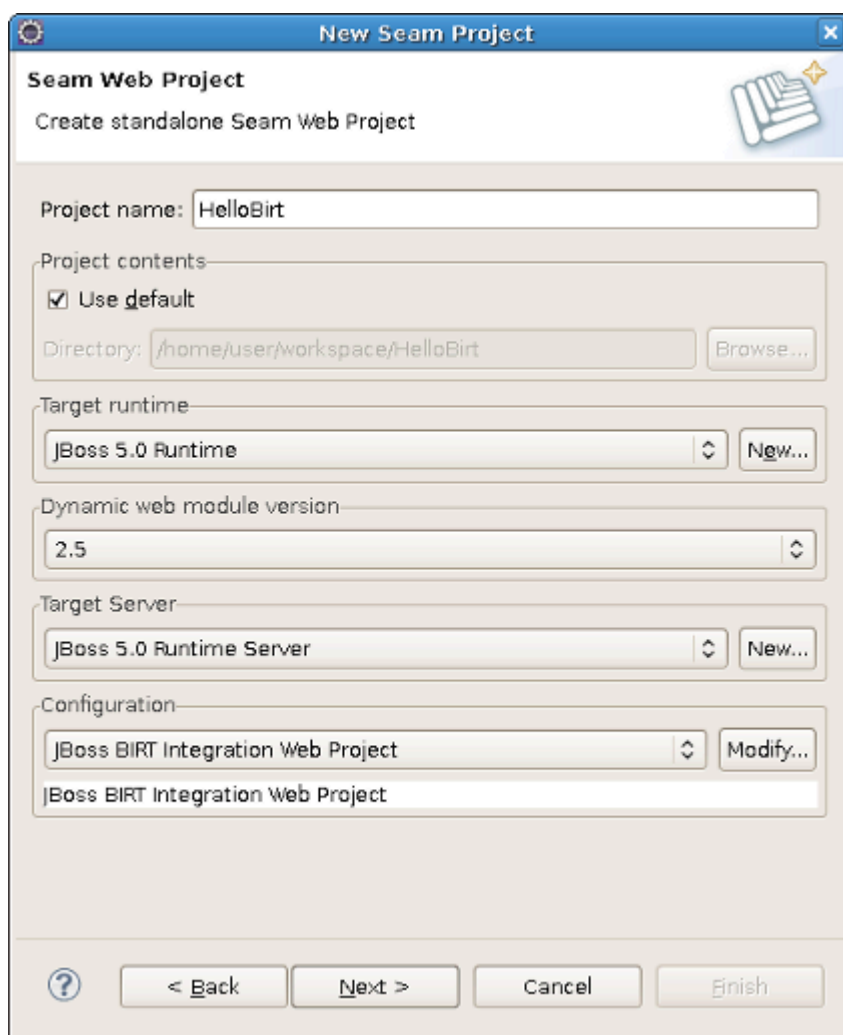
New Seam Project

Seam Web Project

Create standalone Seam Web Project

Project name: HelloBirt

Project contents

☑ Use default

Directory: /home/user/workspace/HelloBirt

Browse...

Target runtime

JBoss 5.0 Runtime

New...

Dynamic web module version

2.5

Target Server

JBoss 5.0 Runtime Server

New...

Configuration

JBoss BIRT Integration Web Project

Modify...

JBoss BIRT Integration Web Project

?

< Back

Next >

Cancel

Finish